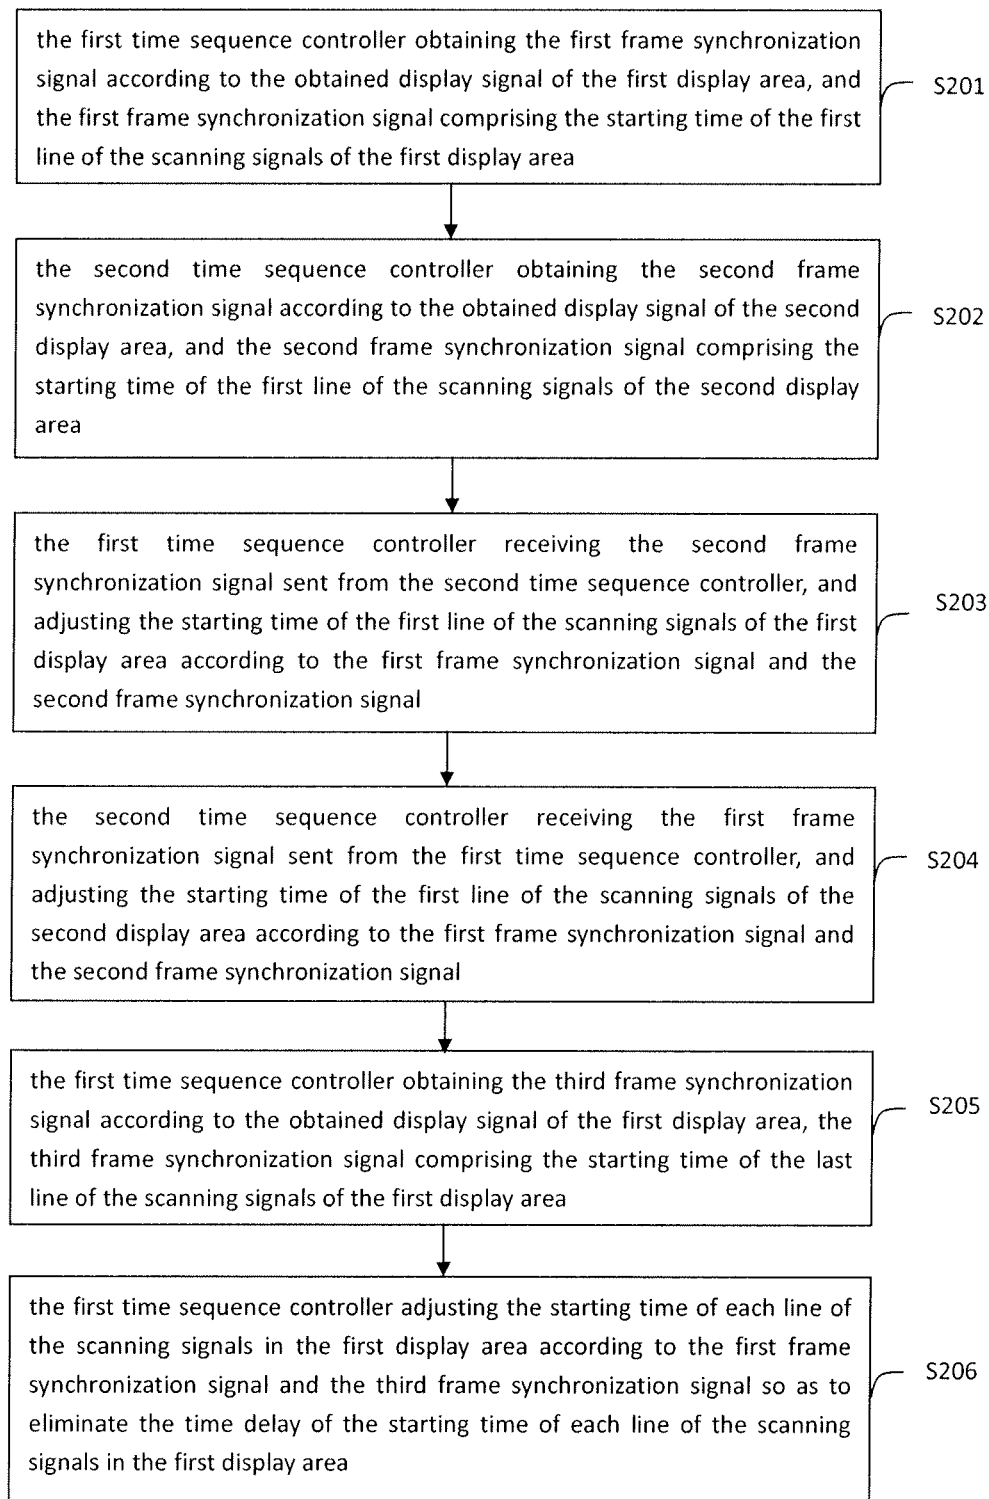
the first time sequence controller obtaining the first frame synchronization signal according to the obtained display signal of the first display area, and the first frame synchronization signal comprising the starting time of the first line of the scanning signals of the first display area

S201

the second time sequence controller obtaining the second frame synchronization signal according to the obtained display signal of the second display area, and the second frame synchronization signal comprising the starting time of the first line of the scanning signals of the second display area

S202

the first time sequence controller receiving the second frame synchronization signal sent from the second time sequence controller, and adjusting the starting time of the first line of the scanning signals of the first display area according to the first frame synchronization signal and the second frame synchronization signal

S203

the second time sequence controller receiving the first frame synchronization signal sent from the first time sequence controller, and adjusting the starting time of the first line of the scanning signals of the second display area according to the first frame synchronization signal and the second frame synchronization signal

S204

the first time sequence controller obtaining the third frame synchronization signal according to the obtained display signal of the first display area, the third frame synchronization signal comprising the starting time of the last line of the scanning signals of the first display area

S205

the first time sequence controller adjusting the starting time of each line of the scanning signals in the first display area according to the first frame synchronization signal and the third frame synchronization signal so as to eliminate the time delay of the starting time of each line of the scanning signals in the first display area

S206